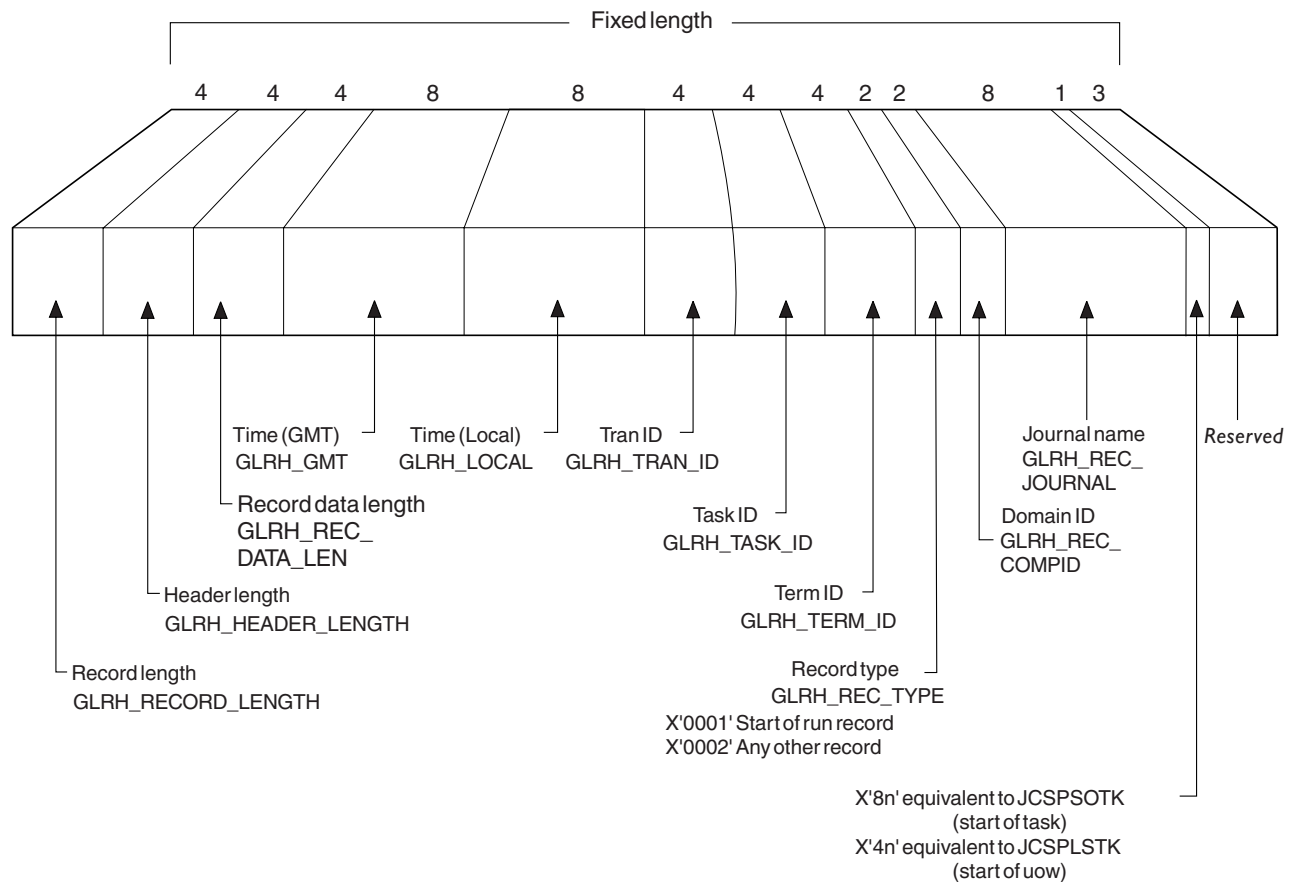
Fixed length

4 4 4 8 8 4 4 4 2 2 8 1 3

Time (GMT)
GLRH_GMT

Time (Local)
GLRH_LOCAL

Tran ID
GLRH_TRAN_ID

Journal name
GLRH_REC_
JOURNAL

*Reserved*

Record data length
GLRH_REC_
DATA_LEN

Task ID
GLRH_TASK_ID

Domain ID
GLRH_REC_
COMPID

Header length
GLRH_HEADER_LENGTH

Term ID
GLRH_TERM_ID

Record length
GLRH_RECORD_LENGTH

Record type
GLRH_REC_TYPE
X'0001' Start of run record
X'0002' Any other record

X'8n' equivalent to JCSPSOTK
(start of task)
X'4n' equivalent to JCSPLSTK
(start of uow)